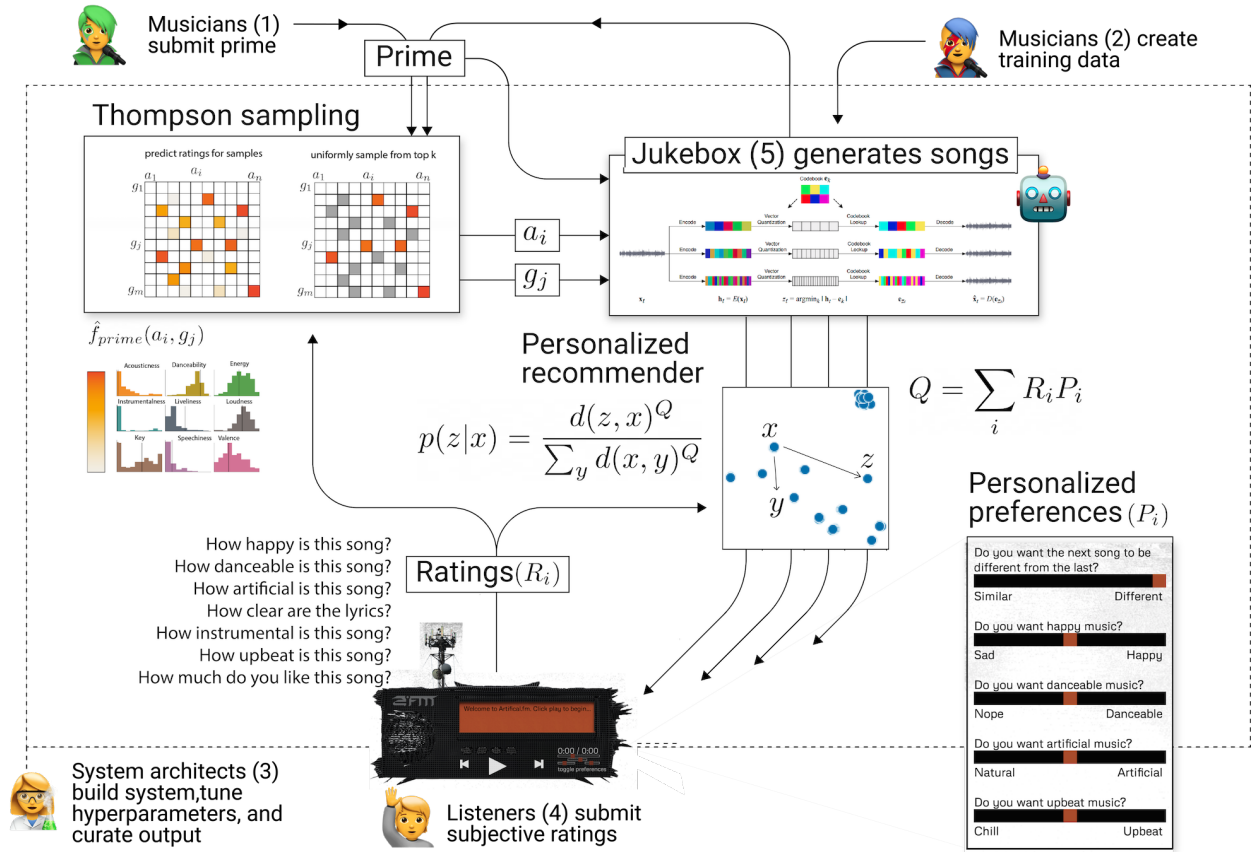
Musicians (1) submit prime

Prime

Musicians (2) create training data

Thompson sampling

predict ratings for samples

uniformly sample from top k

$a_1$ $a_i$ $a_n$

$g_1$

$g_j$

$g_m$

$a_i$

$g_j$

Jukebox (5) generates songs

Codebook $e_k$

Encode

Vector Quantization

Codebook Lookup

Decode

$x_t$

$h_t = E(x_t)$

$z_t = \text{argmin}_k \| h_t - e_k \|$

$e_{z_t}$

$\hat{x}_t = D(e_{z_t})$

$\hat{f}_{prime}(a_i, g_j)$

Acousticness Danceability Energy

Instrumentalness Liveliness Loudness

Key Speechiness Valence

Personalized recommender

$p(z|x) = \frac{d(z,x)^Q}{\sum_y d(x,y)^Q}$

$Q = \sum_i R_i P_i$

$x$

$z$

$y$

Personalized preferences $(P_i)$

Do you want the next song to be different from the last?

Similar Different

Do you want happy music?

Sad Happy

Do you want danceable music?

Nope Danceable

Do you want artificial music?

Natural Artificial

Do you want upbeat music?

Chill Upbeat

How happy is this song?
How danceable is this song?
How artificial is this song?
How clear are the lyrics?
How instrumental is this song?
How upbeat is this song?
How much do you like this song?

Ratings$(R_i)$

Welcome to Artificial.fm. Click play to begin.

0:00 / 0:00

toggle preferences

System architects (3) build system,tune hyperparameters, and curate output

Listeners (4) submit subjective ratings